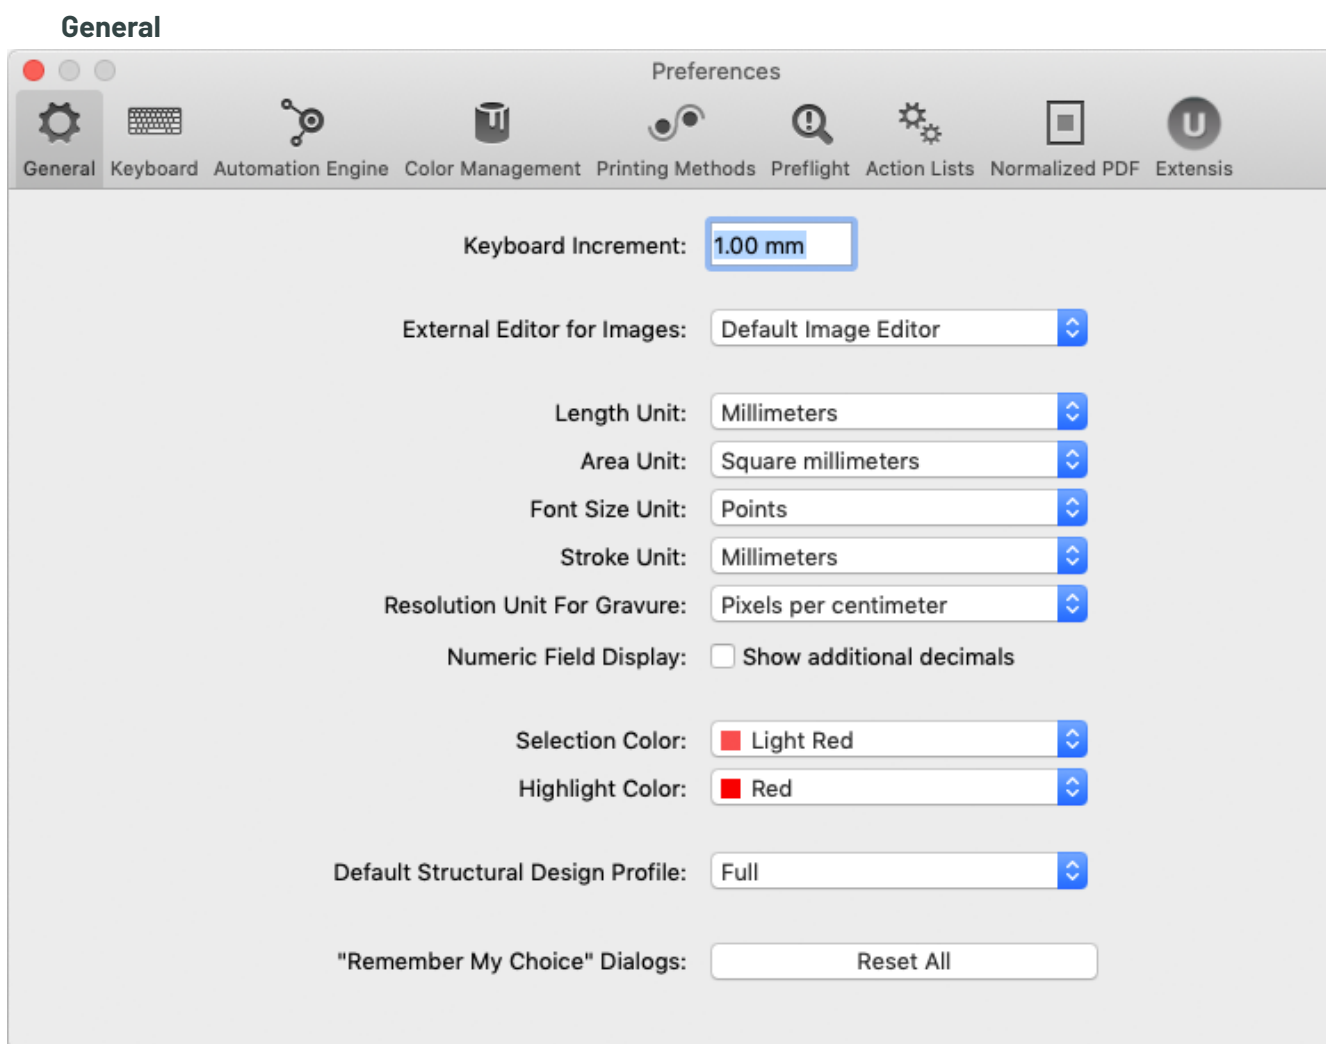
General

Preferences

General Keyboard Automation Engine Color Management Printing Methods Preflight Action Lists Normalized PDF Extensis

Keyboard Increment: 1.00 mm

External Editor for Images: Default Image Editor

Length Unit: Millimeters
Area Unit: Square millimeters
Font Size Unit: Points
Stroke Unit: Millimeters
Resolution Unit For Gravure: Pixels per centimeter
Numeric Field Display: Show additional decimals

Selection Color: Light Red
Highlight Color: Red

Default Structural Design Profile: Full

"Remember My Choice" Dialogs: Reset All